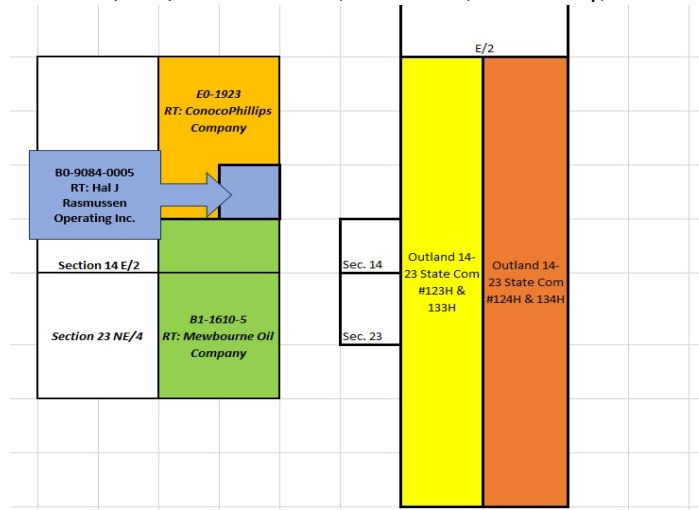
E0-1923
RT: ConocoPhillips Company

B0-9084-0005
RT: Hal J Rasmussen Operating Inc.

Section 14 E/2

Section 23 NE/4

B1-1610-5
RT: Mewbourne Oil Company

E/2

Sec. 14

Sec. 23

Outland 14-23 State Com #123H & 133H

Outland 14-23 State Com #124H & 134H